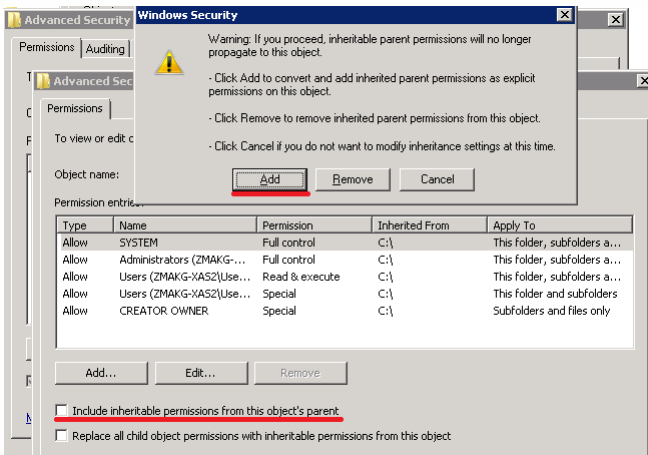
Advanced Security

Permissions | Auditing

Advanced Secu

Permissions

To view or edit c

Object name:

Windows Security

Warning: If you proceed, inheritable parent permissions will no longer propagate to this object.

- Click Add to convert and add inherited parent permissions as explicit permissions on this object.

- Click Remove to remove inherited parent permissions from this object.

- Click Cancel if you do not want to modify inheritance settings at this time.

Add | Remove | Cancel

Permission entries:

| Type | Name | Permission | Inherited From | Apply To |
|---|---|---|---|---|
| Allow | SYSTEM | Full control | C:\ | This folder, subfolders a... |
| Allow | Administrators (ZMAKG-... | Full control | C:\ | This folder, subfolders a... |
| Allow | Users (ZMAKG-XAS2\Use... | Read & execute | C:\ | This folder, subfolders a... |
| Allow | Users (ZMAKG-XAS2\Use... | Special | C:\ | This folder and subfolders |
| Allow | CREATOR OWNER | Special | C:\ | Subfolders and files only |

Add... | Edit... | Remove

Include inheritable permissions from this object's parent

Replace all child object permissions with inheritable permissions from this object